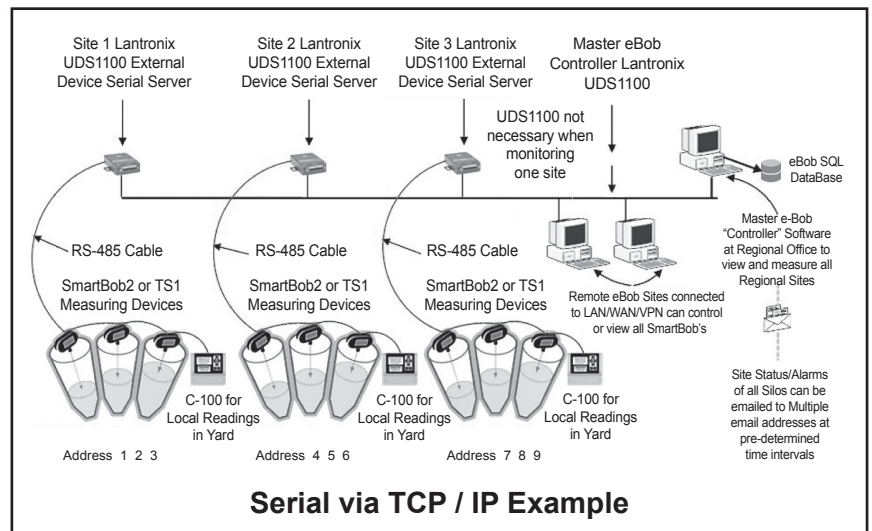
Site 1 Lantronix UDS1100 External Device Serial Server

Site 2 Lantronix UDS1100 External Device Serial Server

Site 3 Lantronix UDS1100 External Device Serial Server

Master eBob Controller Lantronix UDS1100

UDS1100 not necessary when monitoring one site

eBob SQL DataBase

Master e-Bob "Controller" Software at Regional Office to view and measure all Regional Sites

RS-485 Cable

RS-485 Cable

RS-485 Cable

SmartBob2 or TS1 Measuring Devices

SmartBob2 or TS1 Measuring Devices

SmartBob2 or TS1 Measuring Devices

Remote eBob Sites connected to LAN/WAN/VPN can control or view all SmartBob's

C-100 for Local Readings in Yard

C-100 for Local Readings in Yard

C-100 for Local Readings in Yard

Site Status/Alarms of all Silos can be emailed to Multiple email addresses at pre-determined time intervals

Address 1 2 3

Address 4 5 6

Address 7 8 9

Serial via TCP / IP Example